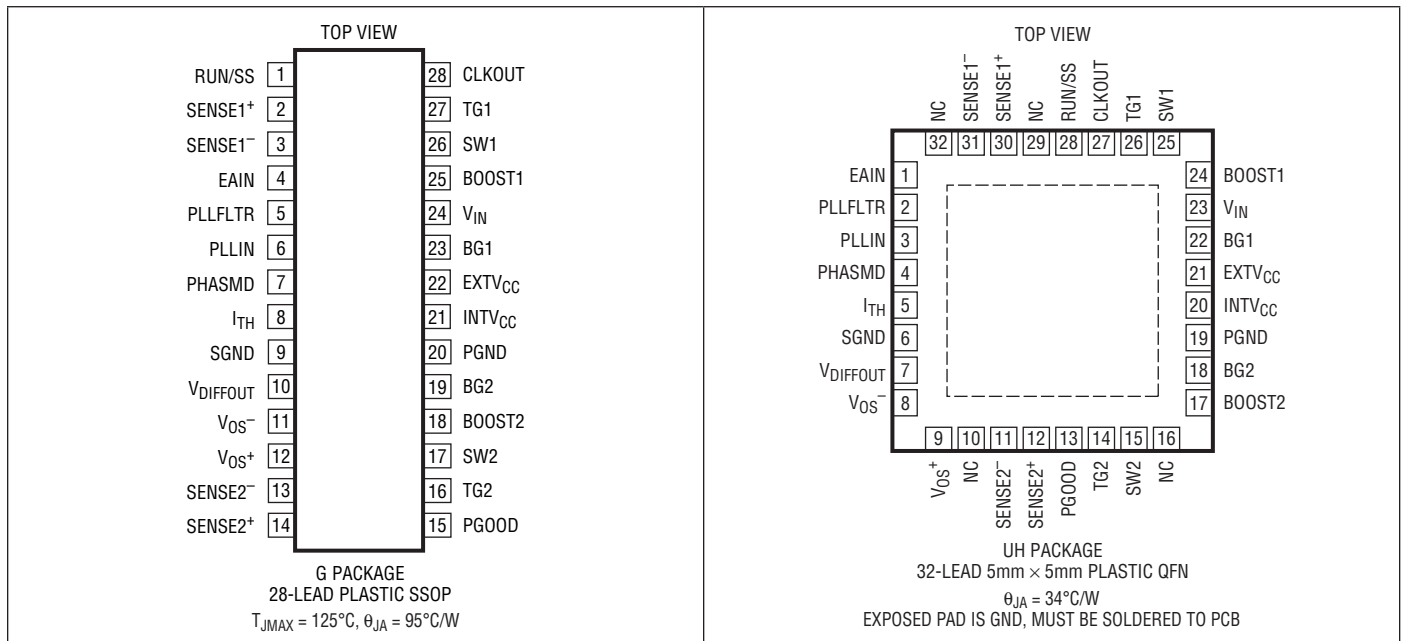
TOP VIEW

RUN/SS 1
SENSE1$^+$ 2
SENSE1$^-$ 3
EAIN 4
PLLFLTR 5
PLLIN 6
PHASMD 7
$I_{TH}$ 8
SGND 9
$V_{DIFFOUT}$ 10
$V_{OS}^-$ 11
$V_{OS}^+$ 12
SENSE2$^-$ 13
SENSE2$^+$ 14

28 CLKOUT
27 TG1
26 SW1
25 BOOST1
24 $V_{IN}$
23 BG1
22 $EXTV_{CC}$
21 $INTV_{CC}$
20 PGND
19 BG2
18 BOOST2
17 SW2
16 TG2
15 PGOOD

G PACKAGE
28-LEAD PLASTIC SSOP
$T_{JMAX} = 125°C$, $\theta_{JA} = 95°C/W$

TOP VIEW

NC 32
SENSE1$^-$ 31
SENSE1$^+$ 30
NC 29
RUN/SS 28
CLKOUT 27
TG1 26
SW1 25

EAIN 1
PLLFLTR 2
PLLIN 3
PHASMD 4
$I_{TH}$ 5
SGND 6
$V_{DIFFOUT}$ 7
$V_{OS}^-$ 8

24 BOOST1
23 $V_{IN}$
22 BG1
21 $EXTV_{CC}$
20 $INTV_{CC}$
19 PGND
18 BG2
17 BOOST2

9 $V_{OS}^+$
10 NC
11 SENSE2$^-$
12 SENSE2$^+$
13 PGOOD
14 TG2
15 SW2
16 NC

UH PACKAGE
32-LEAD 5mm $\times$ 5mm PLASTIC QFN
$\theta_{JA} = 34°C/W$
EXPOSED PAD IS GND, MUST BE SOLDERED TO PCB